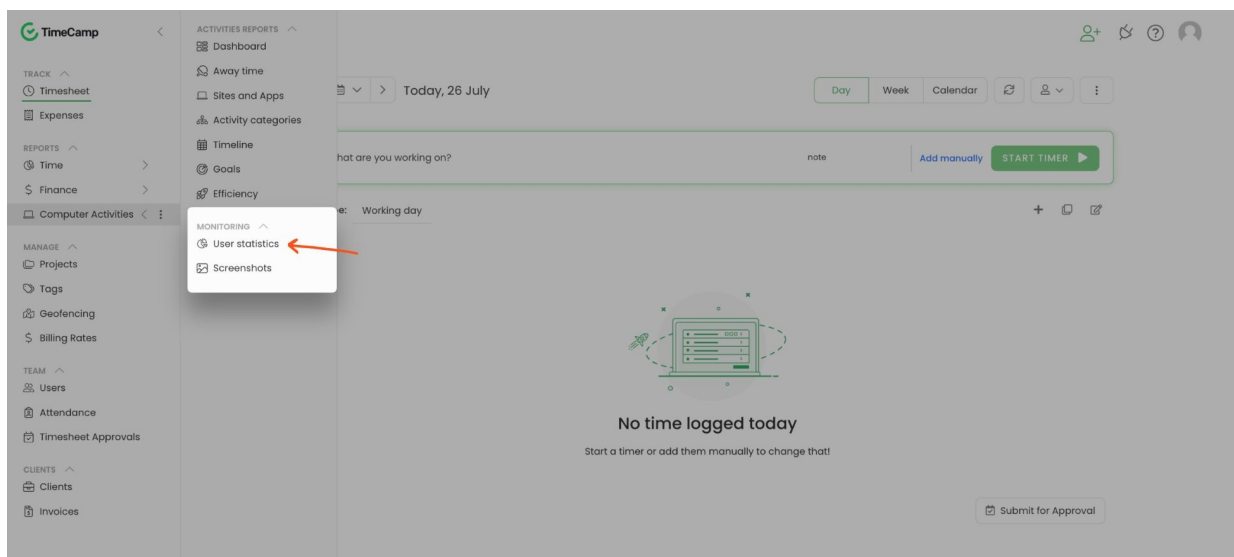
TimeCamp

TRACK
Timesheet
Expenses

REPORTS
Time
Finance
Computer Activities

MANAGE
Projects
Tags
Geofencing
Billing Rates

TEAM
Users
Attendance
Timesheet Approvals

CLIENTS
Clients
Invoices

ACTIVITIES REPORTS
Dashboard
Away time
Sites and Apps
Activity categories
Timeline
Goals
Efficiency

MONITORING
User statistics
Screenshots

Today, 26 July

Day
Week
Calendar

hat are you working on?
note
Add manually
START TIMER

e: Working day

No time logged today

Start a timer or add them manually to change that!

Submit for Approval